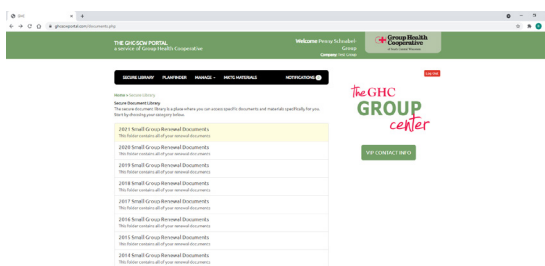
GHC
ghcsgoportal.com/documents.php

THE GHC SGW PORTAL
a service of Group Health Cooperative

Welcome Penny Schrader
Group
Company: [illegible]

Group Health Cooperative
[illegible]

SECURE LIBRARY PLANFINDER MANAGE MKTG MATERIALS NOTIFICATIONS

Home » Secure Library

Secure Document Library
The secure document library is a place where you can access specific documents and materials specifically for you. Start by choosing your category below.

Live Chat

The GHC GROUP center

VIP CONTACT INFO

2021 Small Group Renewal Documents
This folder contains all of your renewal documents

2020 Small Group Renewal Documents
This folder contains all of your renewal documents

2019 Small Group Renewal Documents
This folder contains all of your renewal documents

2018 Small Group Renewal Documents
This folder contains all of your renewal documents

2017 Small Group Renewal Documents
This folder contains all of your renewal documents

2016 Small Group Renewal Documents
This folder contains all of your renewal documents

2015 Small Group Renewal Documents
This folder contains all of your renewal documents

2014 Small Group Renewal Documents
This folder contains all of your renewal documents